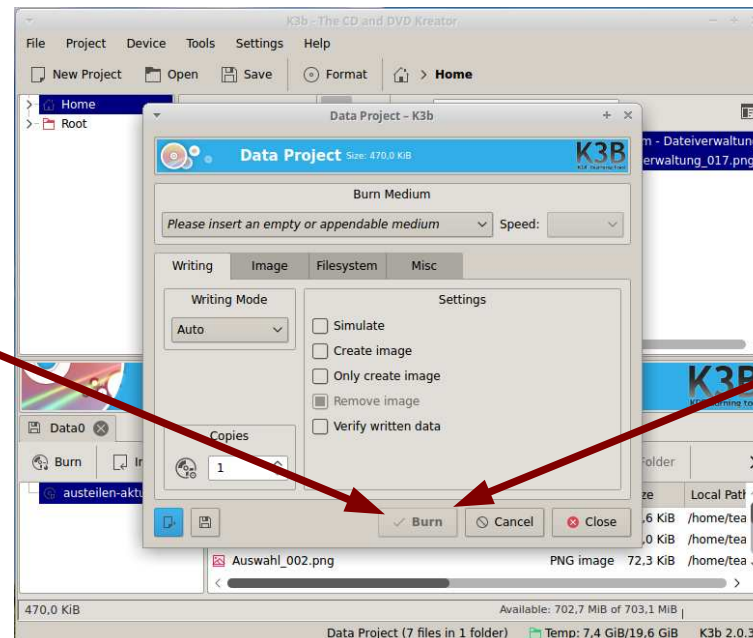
K3b - The CD and DVD Kreator

File Project Device Tools Settings Help

New Project Open Save Format > Home

Home
Root

m - Dateiverwaltung
erwaltung_017.png

Data Project – K3b

Data Project Size: 470,0 KiB

K3B

Burn Medium

Please insert an empty or appendable medium

Speed:

Writing Image Filesystem Misc

Writing Mode

Auto

Settings

Simulate
Create image
Only create image
Remove image
Verify written data

Copies

1

Burn Cancel Close

Data0

Burn

austeilen-aktu

Folder

ze Local Path
,6 KiB /home/tea
,0 KiB /home/tea

Auswahl_002.png PNG image 72,3 KiB /home/tea

470,0 KiB

Available: 702,7 MiB of 703,1 MiB

Data Project (7 files in 1 folder) Temp: 7,4 GiB/19,6 GiB K3b 2.0.